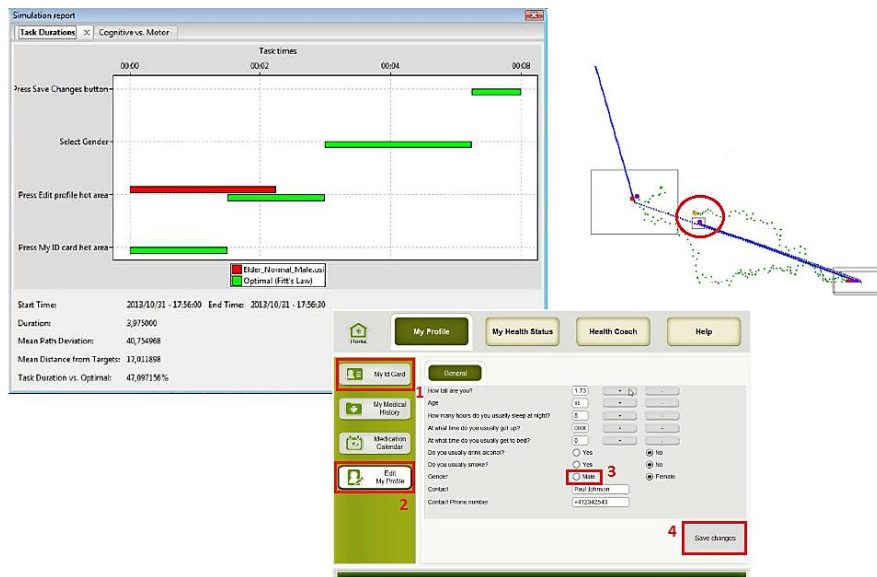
Simulation report

Task Durations | Cognitive vs. Motor

Task times

00:00 00:02 00:04 00:08

Press Save Changes button

Select Gender

Press Edit profile hot area

Press My ID card hot area

Elder_Normal_Male.usi
Optimal (Fitt's Law)

Start Time: 2013/10/31 - 17:56:00 End Time: 2013/10/31 - 17:56:30

Duration: 3,975000

Mean Path Deviation: 40,754968

Mean Distance from Targets: 17,011898

Task Duration vs. Optimal: 47,097156%

Home

My Profile | My Health Status | Health Coach | Help

1 My Id Card

My Medical History

Medication Calendar

Edit My Profile 2

General

How tall are you? 1.73

Age 55

How many hours do you usually sleep at night? 8

At what time do you usually get up? 0000

At what time do you usually get to bed? 0

Do you usually drink alcohol? Yes No

Do you usually smoke? Yes No

Gender 3 Male Female

Contact Paul Johnson

Contact Phone number +412342543

4 Save changes